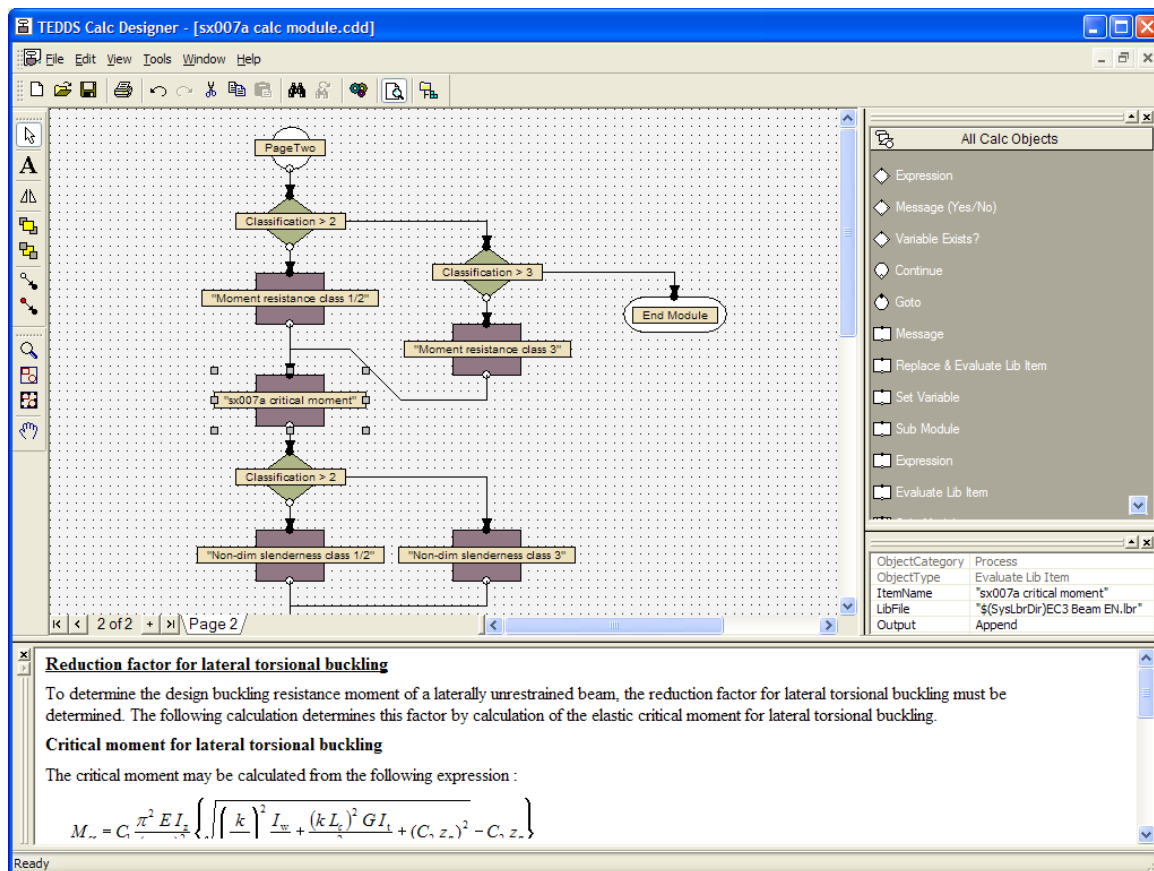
TEDDS Calc Designer - [sx007a calc module.cdd]

File Edit View Tools Window Help

PageTwo

Classification > 2

Classification > 3

"Moment resistance class 1/2"

End Module

"Moment resistance class 3"

"sx007a critical moment"

Classification > 2

"Non-dim slenderness class 1/2"

"Non-dim slenderness class 3"

2 of 2 Page 2

All Calc Objects

Expression

Message (Yes/No)

Variable Exists?

Continue

Goto

Message

Replace & Evaluate Lib Item

Set Variable

Sub Module

Expression

Evaluate Lib Item

| ObjectCategory | Process |
|---|---|
| ObjectType | Evaluate Lib Item |
| ItemName | "sx007a critical moment" |
| LibFile | "$(SysLbrDir)EC3 Beam EN.lbr" |
| Output | Append |

Reduction factor for lateral torsional buckling

To determine the design buckling resistance moment of a laterally unrestrained beam, the reduction factor for lateral torsional buckling must be determined. The following calculation determines this factor by calculation of the elastic critical moment for lateral torsional buckling.

Critical moment for lateral torsional buckling

The critical moment may be calculated from the following expression :

$M_{cr} = C_1 \frac{\pi^2 E I_z}{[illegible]} \left\{ \sqrt{\left(\frac{k}{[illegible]}\right)^2 \frac{I_w}{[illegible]} + \frac{(k L_t)^2 G I_t}{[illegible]} + (C_2 z_g)^2} - C_2 z_g \right\}$

Ready